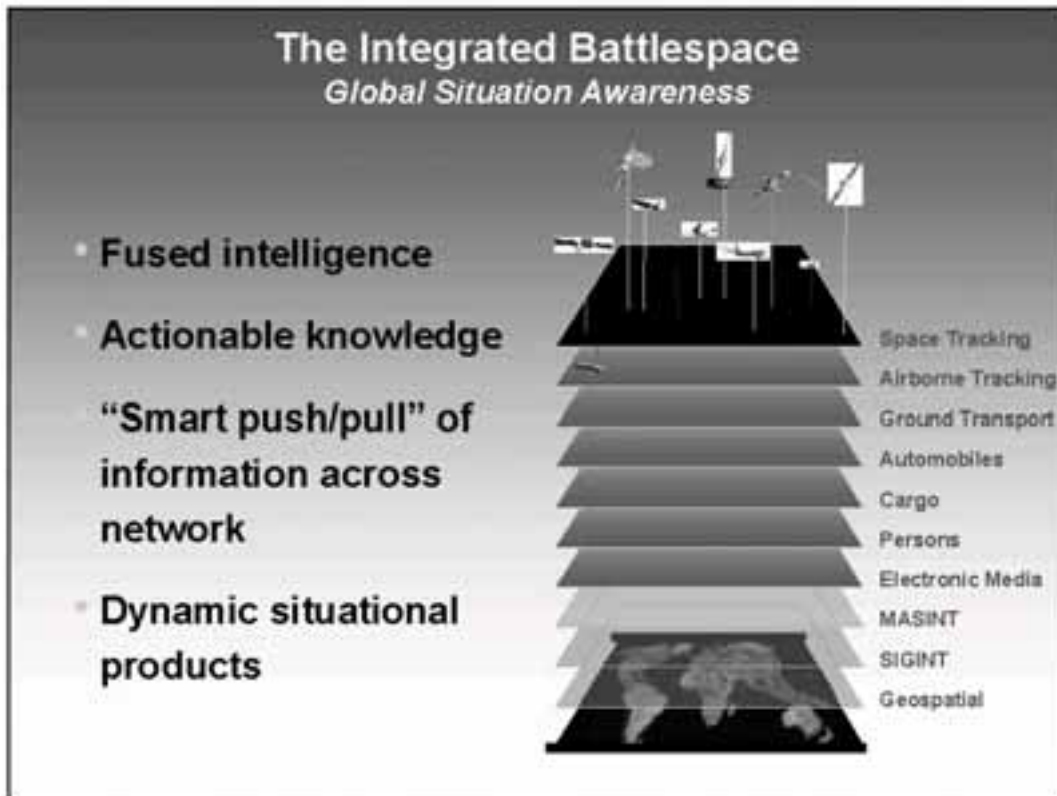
The Integrated Battlespace
*Global Situation Awareness*

- Fused intelligence
- Actionable knowledge
- "Smart push/pull" of information across network
- Dynamic situational products

Space Tracking
Airborne Tracking
Ground Transport
Automobiles
Cargo
Persons
Electronic Media
MASINT
SIGINT
Geospatial